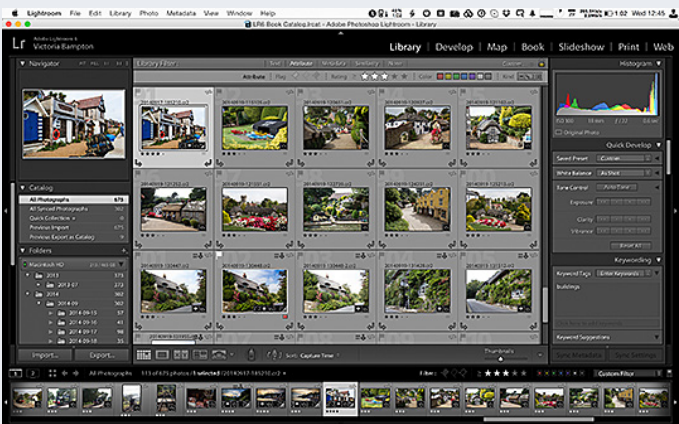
Lightroom File Edit Library Photo Metadata View Window Help
Mon 1:02 Wed 12:45
LR6 Book Catalog.lrcat - Adobe Photoshop Lightroom - Library

Lr Adobe Lightroom 6
Victoria Bampton

Library | Develop | Map | Book | Slideshow | Print | Web

Navigator FIT FILL 1:1 3:1

Library Filter : Text Attribute Metadata Similarity None Custom
Attribute Flag Rating Color Kind

Histogram
Original Photo

Quick Develop
Saved Preset Custom
White Balance As Shot
Tone Control Auto Tone
Exposure
Clarity
Vibrance
Reset All

Keywording
Keyword Tags Enter Keywords
buildings
Keyword Suggestions

Catalog
All Photographs 675
All Synced Photographs 362
Quick Collection + 0
Previous Import 675
Previous Export as Catalog 0

Folders
Macintosh HD
2013 273
2013-07 273
2014 362
2014-09 362
2014-09-13 57
2014-09-16 41
2014-09-18 43
2014-09-21 48

Import... Export...

Sort: Capture Time
Thumbnails
Sync Metadata Sync Settings

1 2 All Photographs 113 of 675 photos / 1 selected / 20140617-185210.cr2
Filter: Custom Filter